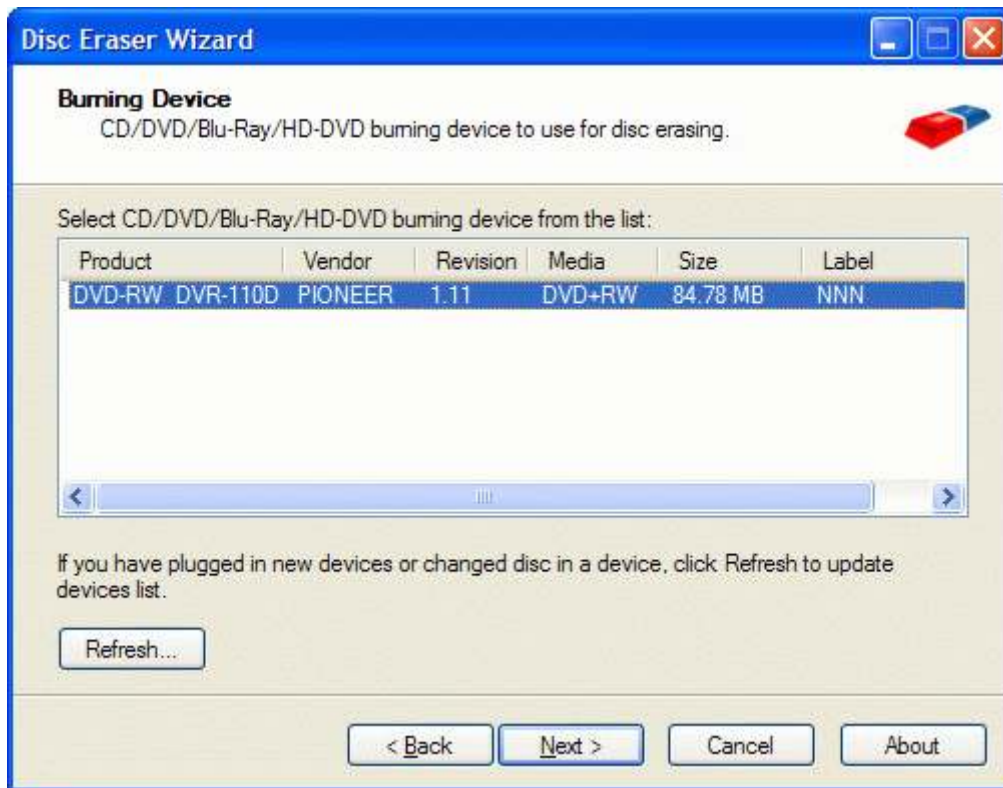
Disc Eraser Wizard

Burning Device
CD/DVD/Blu-Ray/HD-DVD burning device to use for disc erasing.

Select CD/DVD/Blu-Ray/HD-DVD burning device from the list:

| Product | Vendor | Revision | Media | Size | Label |
|---|---|---|---|---|---|
| DVD-RW DVR-110D | PIONEER | 1.11 | DVD+RW | 84.78 MB | NNN |

If you have plugged in new devices or changed disc in a device, click Refresh to update devices list.

Refresh...

< Back
Next >
Cancel
About